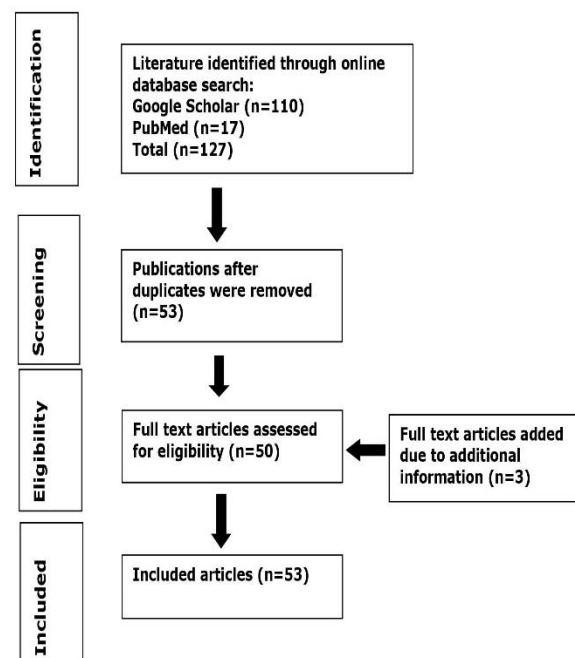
Identification

Literature identified through online database search:
Google Scholar (n=110)
PubMed (n=17)
Total (n=127)

Screening

Publications after duplicates were removed (n=53)

Eligibility

Full text articles assessed for eligibility (n=50)

Full text articles added due to additional information (n=3)

Included

Included articles (n=53)